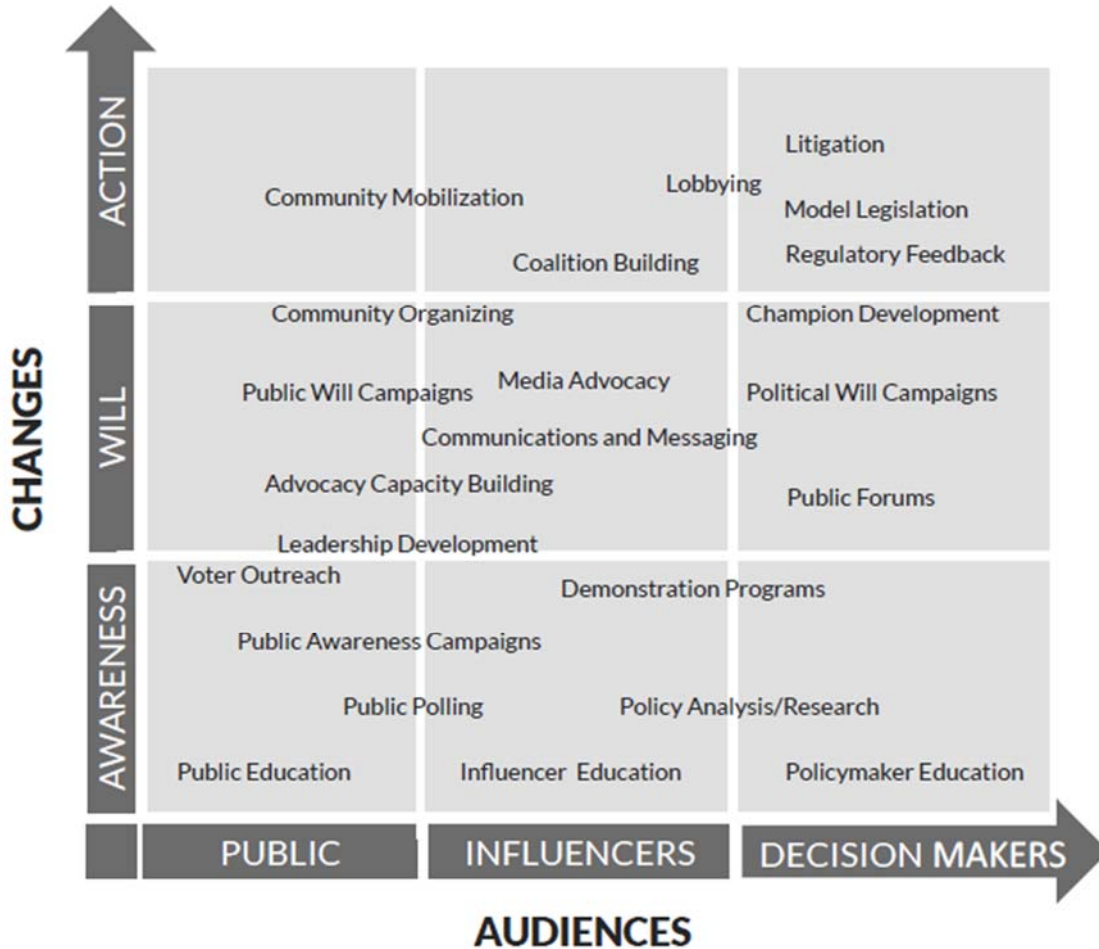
CHANGES

ACTION

Litigation

Lobbying

Community Mobilization

Model Legislation

Regulatory Feedback

Coalition Building

WILL

Community Organizing

Champion Development

Public Will Campaigns

Media Advocacy

Political Will Campaigns

Communications and Messaging

Advocacy Capacity Building

Public Forums

Leadership Development

AWARENESS

Voter Outreach

Demonstration Programs

Public Awareness Campaigns

Public Polling

Policy Analysis/Research

Public Education

Influencer Education

Policymaker Education

PUBLIC

INFLUENCERS

DECISION MAKERS

AUDIENCES